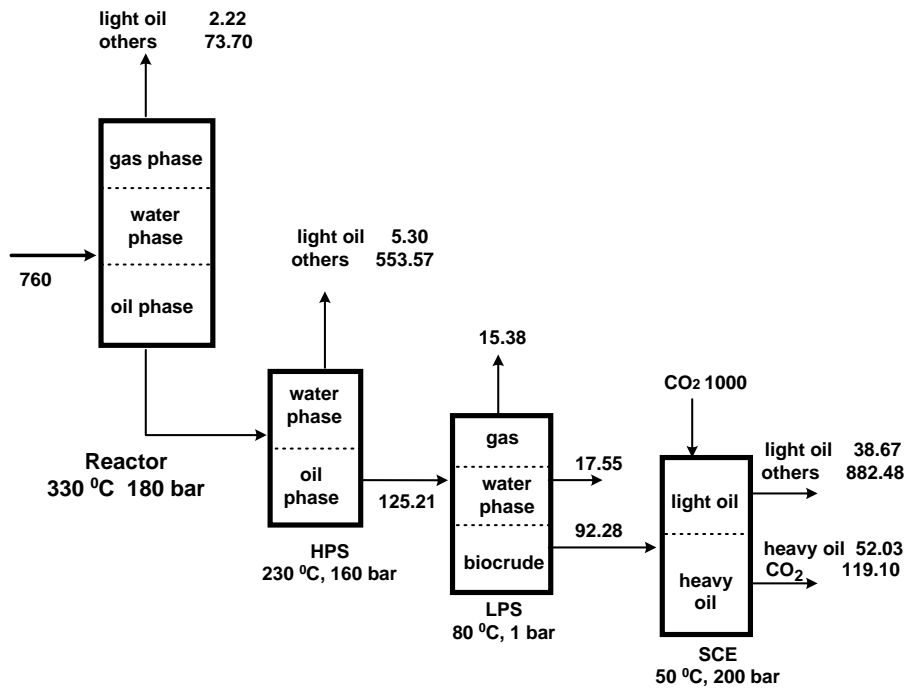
light oil 2.22
others 73.70

gas phase
water phase
oil phase

760

Reactor
330 $^0$C 180 bar

light oil 5.30
others 553.57

water phase
oil phase

125.21

HPS
230 $^0$C, 160 bar

15.38

gas
water phase
biocrude

17.55

92.28

LPS
80 $^0$C, 1 bar

$CO_2$ 1000

light oil
heavy oil

light oil 38.67
others 882.48

heavy oil 52.03
$CO_2$ 119.10

SCE
50 $^0$C, 200 bar